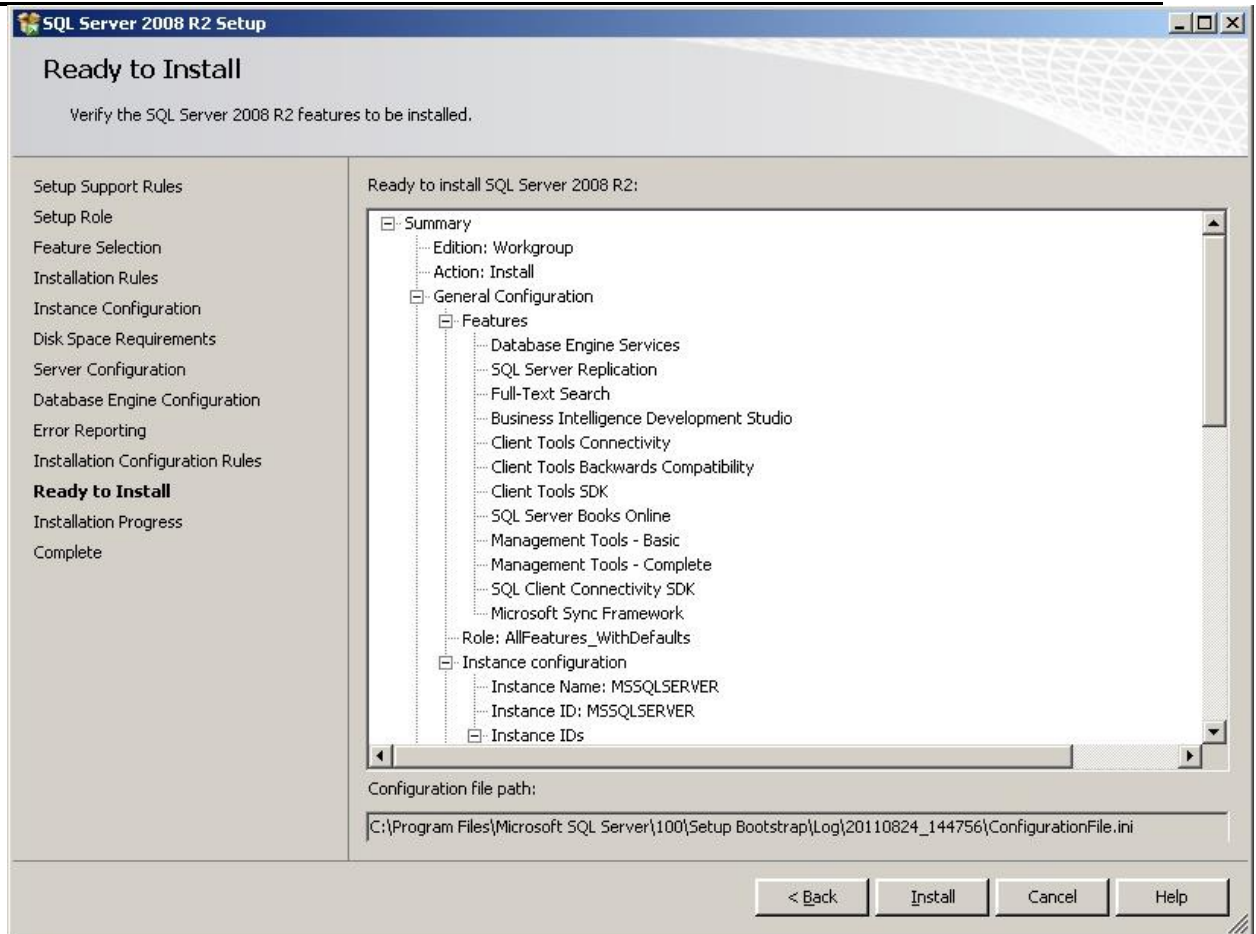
SQL Server 2008 R2 Setup

Ready to Install

Verify the SQL Server 2008 R2 features to be installed.

Setup Support Rules
Setup Role
Feature Selection
Installation Rules
Instance Configuration
Disk Space Requirements
Server Configuration
Database Engine Configuration
Error Reporting
Installation Configuration Rules
**Ready to Install**
Installation Progress
Complete

Ready to install SQL Server 2008 R2:

Summary
Edition: Workgroup
Action: Install
General Configuration
Features
Database Engine Services
SQL Server Replication
Full-Text Search
Business Intelligence Development Studio
Client Tools Connectivity
Client Tools Backwards Compatibility
Client Tools SDK
SQL Server Books Online
Management Tools - Basic
Management Tools - Complete
SQL Client Connectivity SDK
Microsoft Sync Framework
Role: AllFeatures_WithDefaults
Instance configuration
Instance Name: MSSQLSERVER
Instance ID: MSSQLSERVER
Instance IDs

Configuration file path:

C:\Program Files\Microsoft SQL Server\100\Setup Bootstrap\Log\20110824_144756\ConfigurationFile.ini

< Back
Install
Cancel
Help